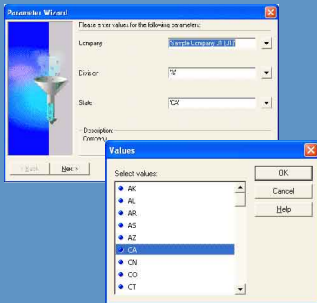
Parameter Wizard

Please enter values for the following parameters:

Company
Sample Company, JL LLC

Division
'%'

State
'CA'

Description
Company

< Back
Next >

Values

Select values:

AK
AL
AR
AS
AZ
CA
CN
CO
CT

OK
Cancel
Help